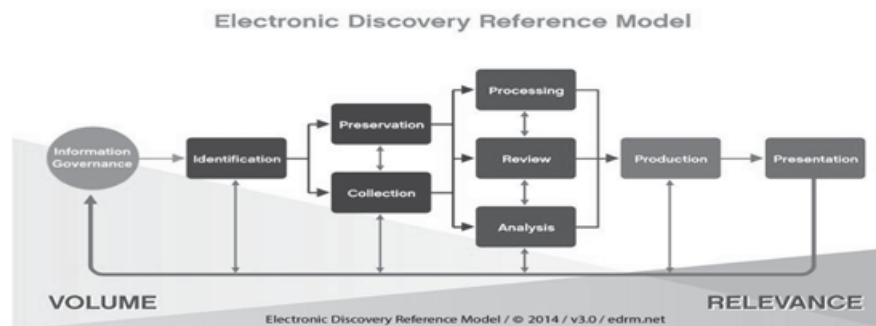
Electronic Discovery Reference Model

Information Governance

Identification

Preservation

Collection

Processing

Review

Analysis

Production

Presentation

VOLUME

RELEVANCE

Electronic Discovery Reference Model / © 2014 / v3.0 / edrm.net